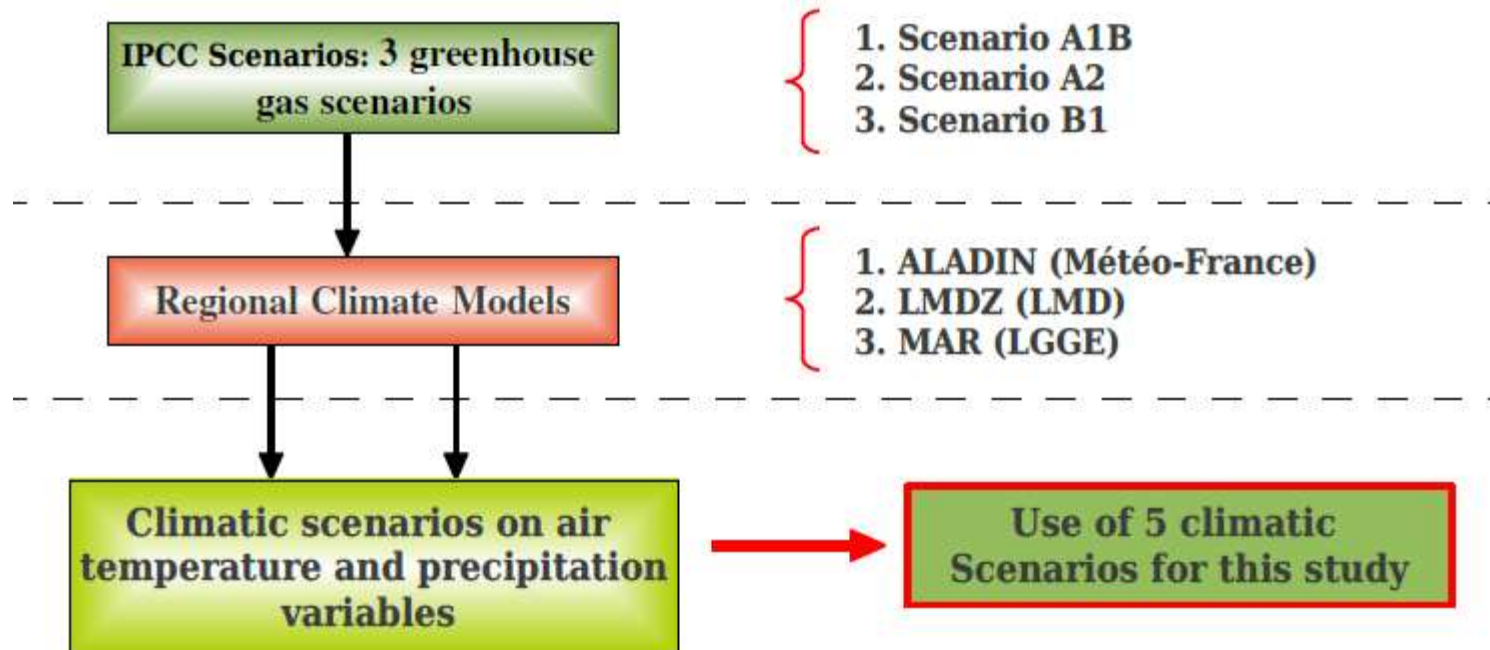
IPCC Scenarios: 3 greenhouse gas scenarios

1. Scenario A1B
2. Scenario A2
3. Scenario B1

Regional Climate Models

1. ALADIN (Météo-France)
2. LMDZ (LMD)
3. MAR (LGGE)

Climatic scenarios on air temperature and precipitation variables

Use of 5 climatic Scenarios for this study